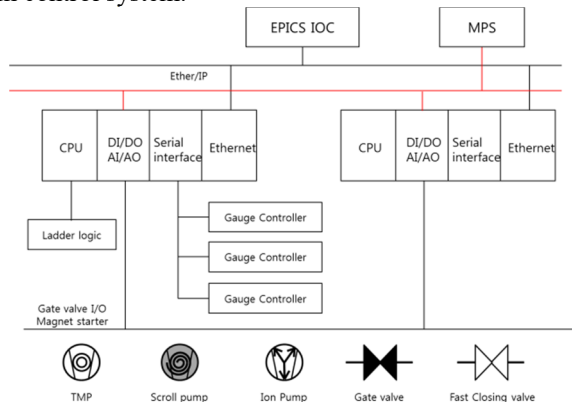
EPICS IOC

MPS

Ether/IP

CPU

DI/DO AI/AO

Serial interface

Ethernet

CPU

DI/DO AI/AO

Serial interface

Ethernet

Ladder logic

Gauge Controller

Gauge Controller

Gauge Controller

Gate valve I/O
Magnet starter

TMP

Scroll pump

Ion Pump

Gate valve

Fast Closing valve